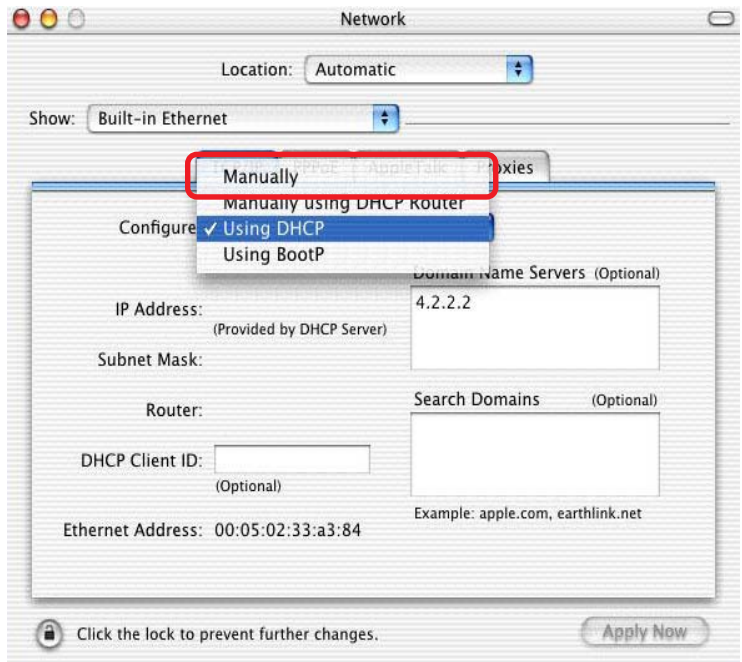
Network

Location: Automatic

Show: Built-in Ethernet

TCP/IP PPPoE AppleTalk Proxies

Manually
Manually using DHCP Router
Configure ✓ Using DHCP
Using BootP

Domain Name Servers (Optional)
4.2.2.2

IP Address:
(Provided by DHCP Server)

Subnet Mask:

Router:

Search Domains (Optional)

DHCP Client ID:
(Optional)

Example: apple.com, earthlink.net

Ethernet Address: 00:05:02:33:a3:84

Click the lock to prevent further changes.

Apply Now